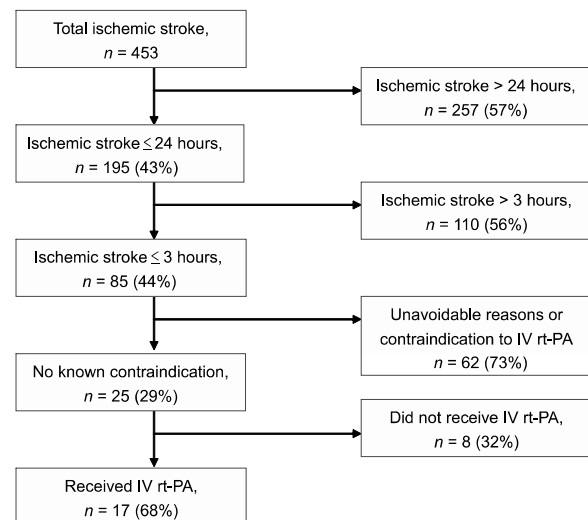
Total ischemic stroke, $n = 453$

Ischemic stroke > 24 hours, $n = 257$ (57%)

Ischemic stroke $\leq$ 24 hours, $n = 195$ (43%)

Ischemic stroke > 3 hours, $n = 110$ (56%)

Ischemic stroke $\leq$ 3 hours, $n = 85$ (44%)

Unavoidable reasons or contraindication to IV rt-PA $n = 62$ (73%)

No known contraindication, $n = 25$ (29%)

Did not receive IV rt-PA, $n = 8$ (32%)

Received IV rt-PA, $n = 17$ (68%)